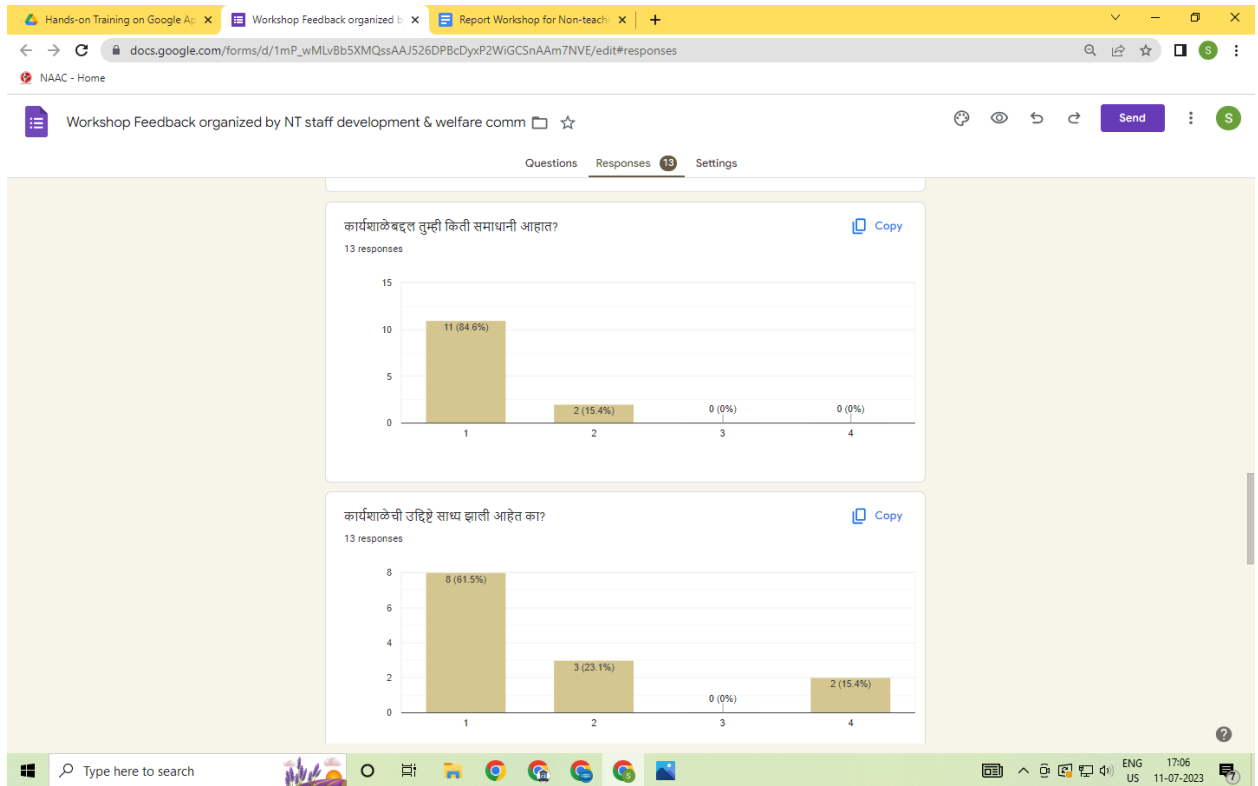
Hands-on Training on Google Ap ×
Workshop Feedback organized b ×
Report Workshop for Non-teach ×
+

docs.google.com/forms/d/1mP_wMLvBb5XMQssAAJ526DPBcDyxP2WiGCSnAAm7NVE/edit#responses

NAAC - Home

Workshop Feedback organized by NT staff development & welfare comm

Send

S

Questions
Responses 13
Settings

कार्यशाळेबद्दल तुम्ही किती समाधानी आहात?
Copy
13 responses

15
10
5
0
11 (84.6%)
2 (15.4%)
0 (0%)
0 (0%)
1
2
3
4

कार्यशाळेची उद्दिष्टे साध्य झाली आहेत का?
Copy
13 responses

8
6
4
2
0
8 (61.5%)
3 (23.1%)
0 (0%)
2 (15.4%)
1
2
3
4

Type here to search

ENG
US
17:06
11-07-2023